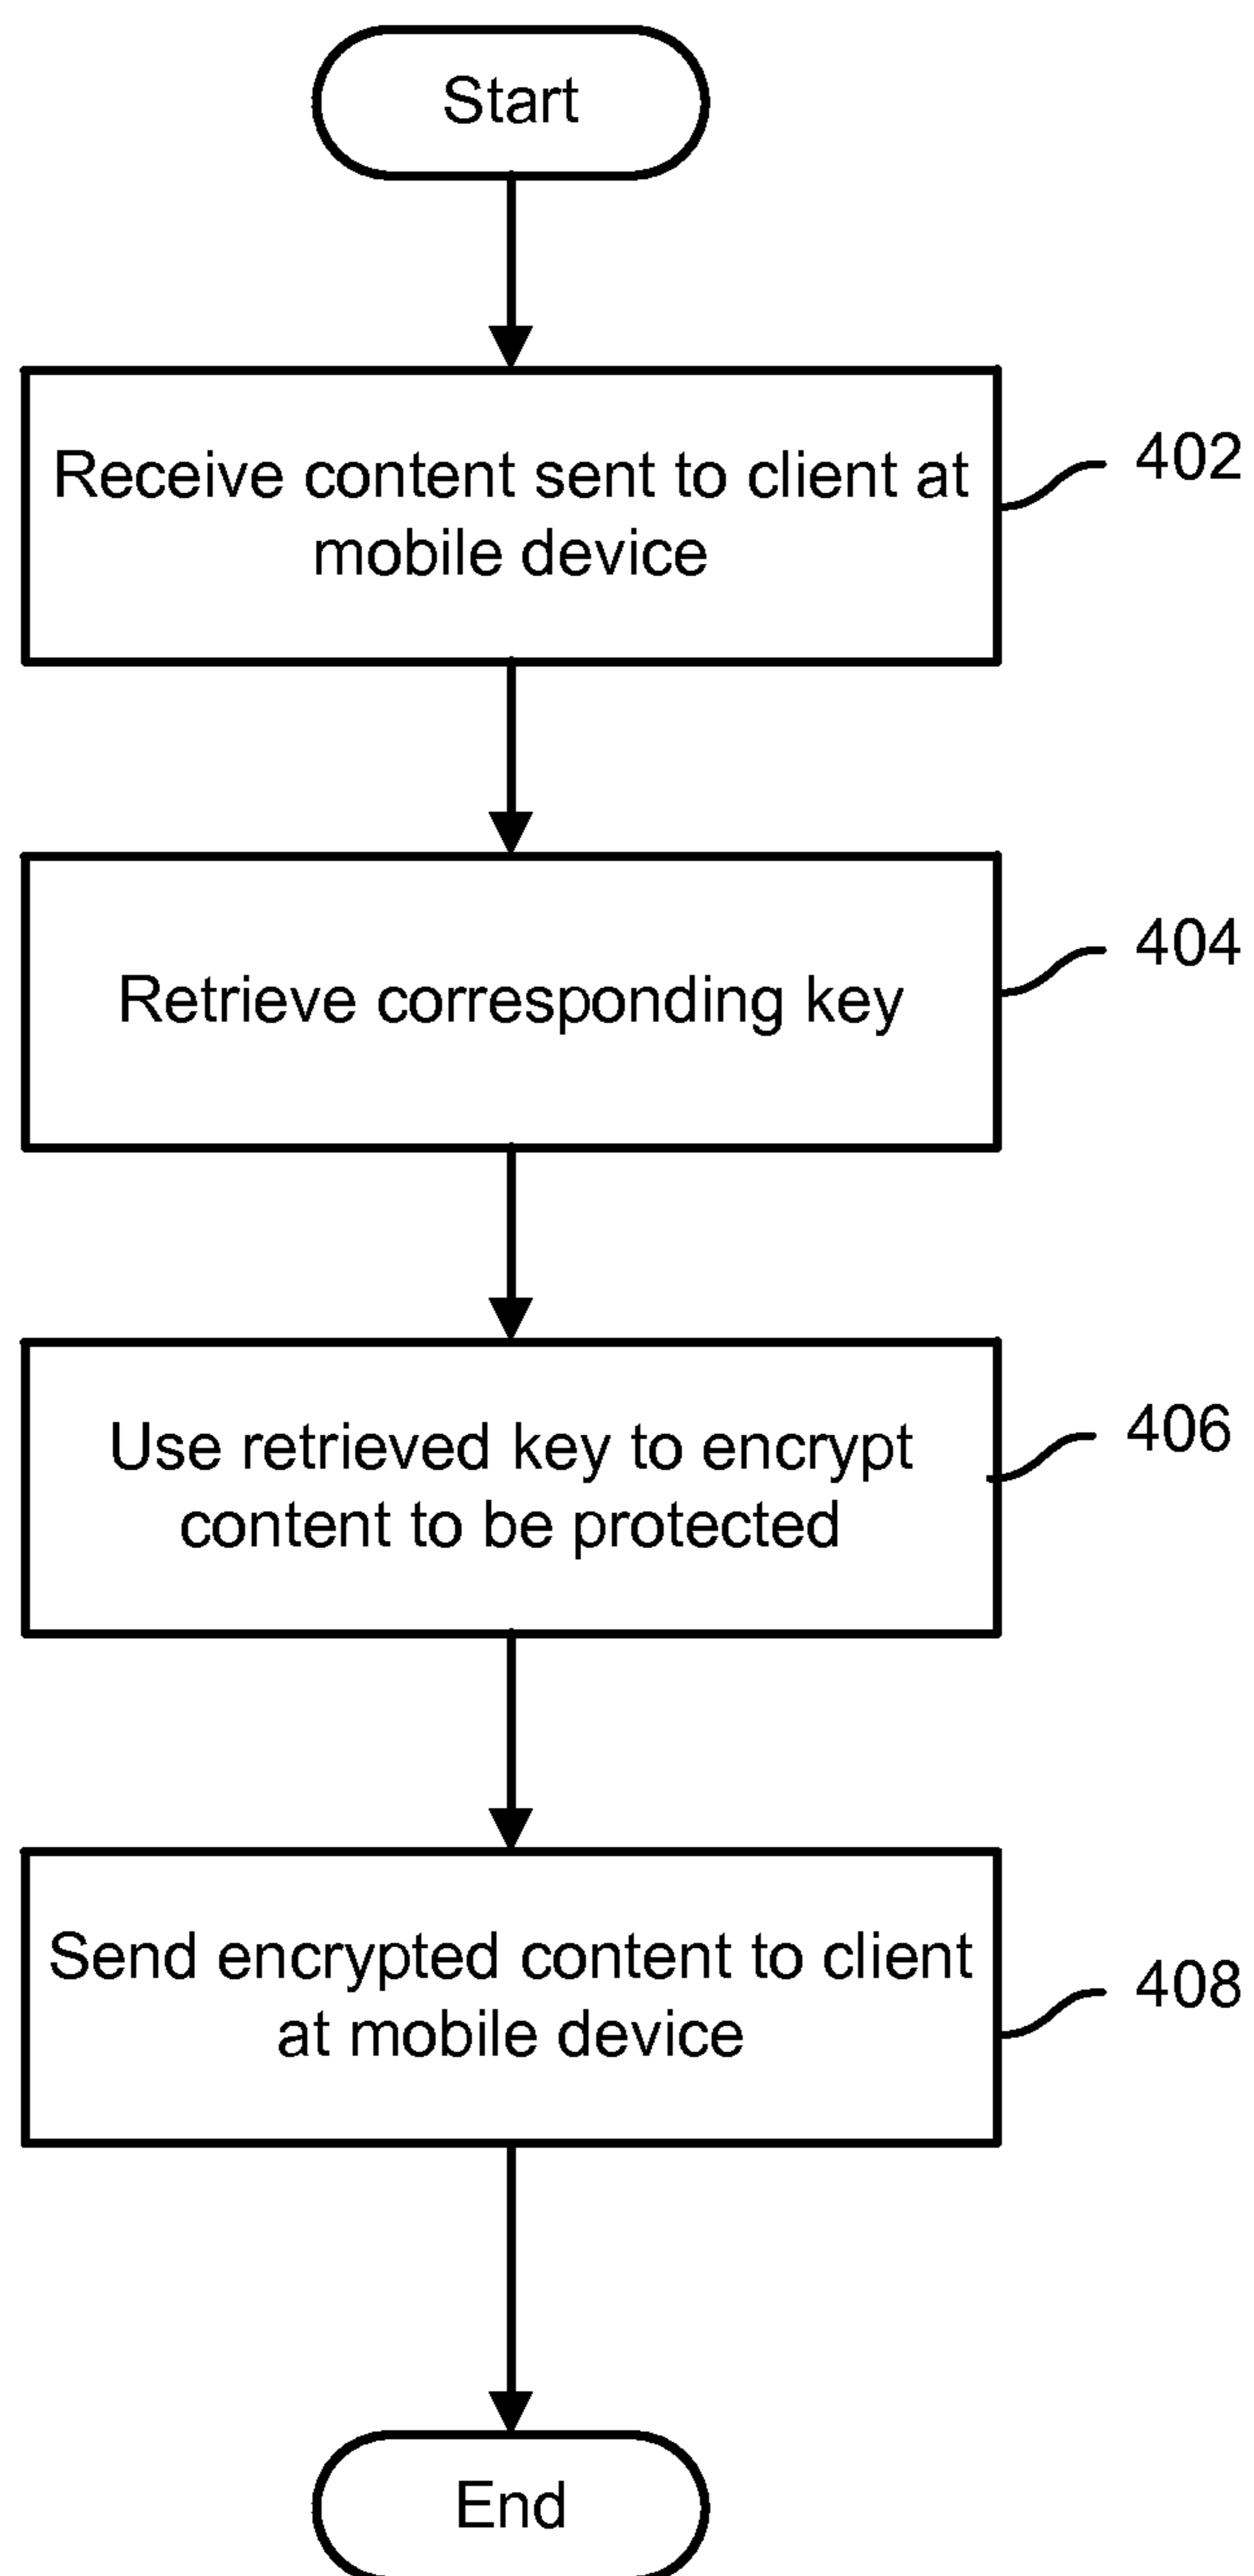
Start

Receive content sent to client at mobile device

402

Retrieve corresponding key

404

Use retrieved key to encrypt content to be protected

406

Send encrypted content to client at mobile device

408

End